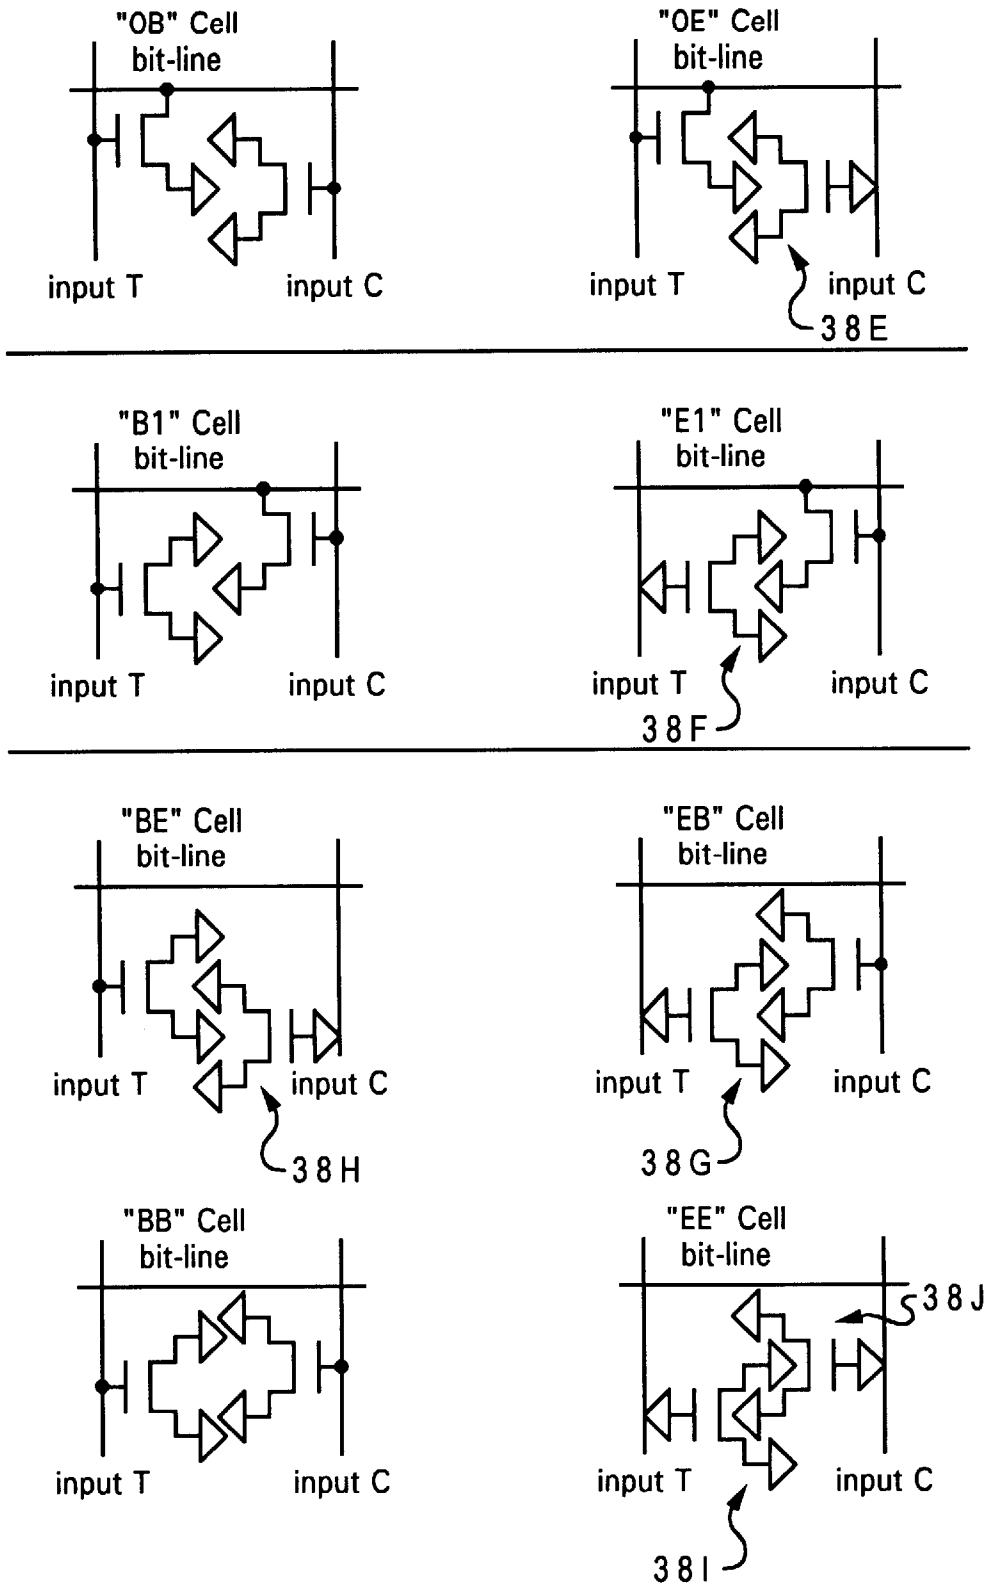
"0B" Cell
bit-line

input T
input C

"0E" Cell
bit-line

input T
input C
38E

"B1" Cell
bit-line

input T
input C

"E1" Cell
bit-line

input T
input C
38F

"BE" Cell
bit-line

input T
input C
38H

"EB" Cell
bit-line

input T
input C
38G

"BB" Cell
bit-line

input T
input C

"EE" Cell
bit-line

38J
input T
input C
38I